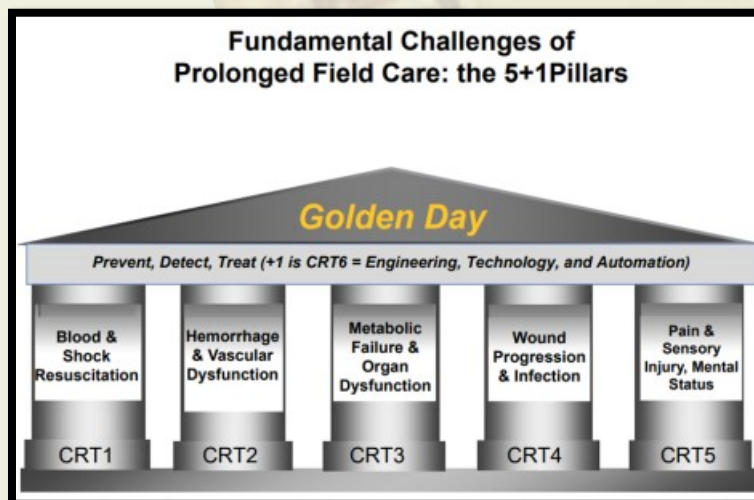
Fundamental Challenges of Prolonged Field Care: the 5+1Pillars

Golden Day

Prevent, Detect, Treat (+1 is CRT6 = Engineering, Technology, and Automation)

Blood & Shock Resuscitation

Hemorrhage & Vascular Dysfunction

Metabolic Failure & Organ Dysfunction

Wound Progression & Infection

Pain & Sensory Injury, Mental Status

CRT1

CRT2

CRT3

CRT4

CRT5